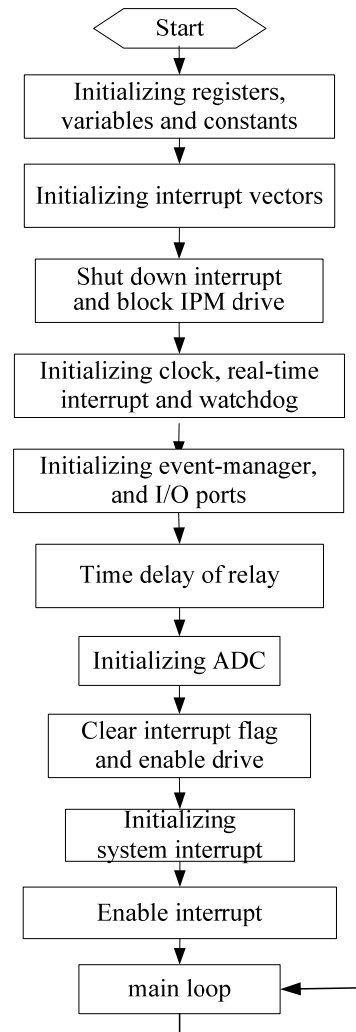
Start

Initializing registers, variables and constants

Initializing interrupt vectors

Shut down interrupt and block IPM drive

Initializing clock, real-time interrupt and watchdog

Initializing event-manager, and I/O ports

Time delay of relay

Initializing ADC

Clear interrupt flag and enable drive

Initializing system interrupt

Enable interrupt

main loop